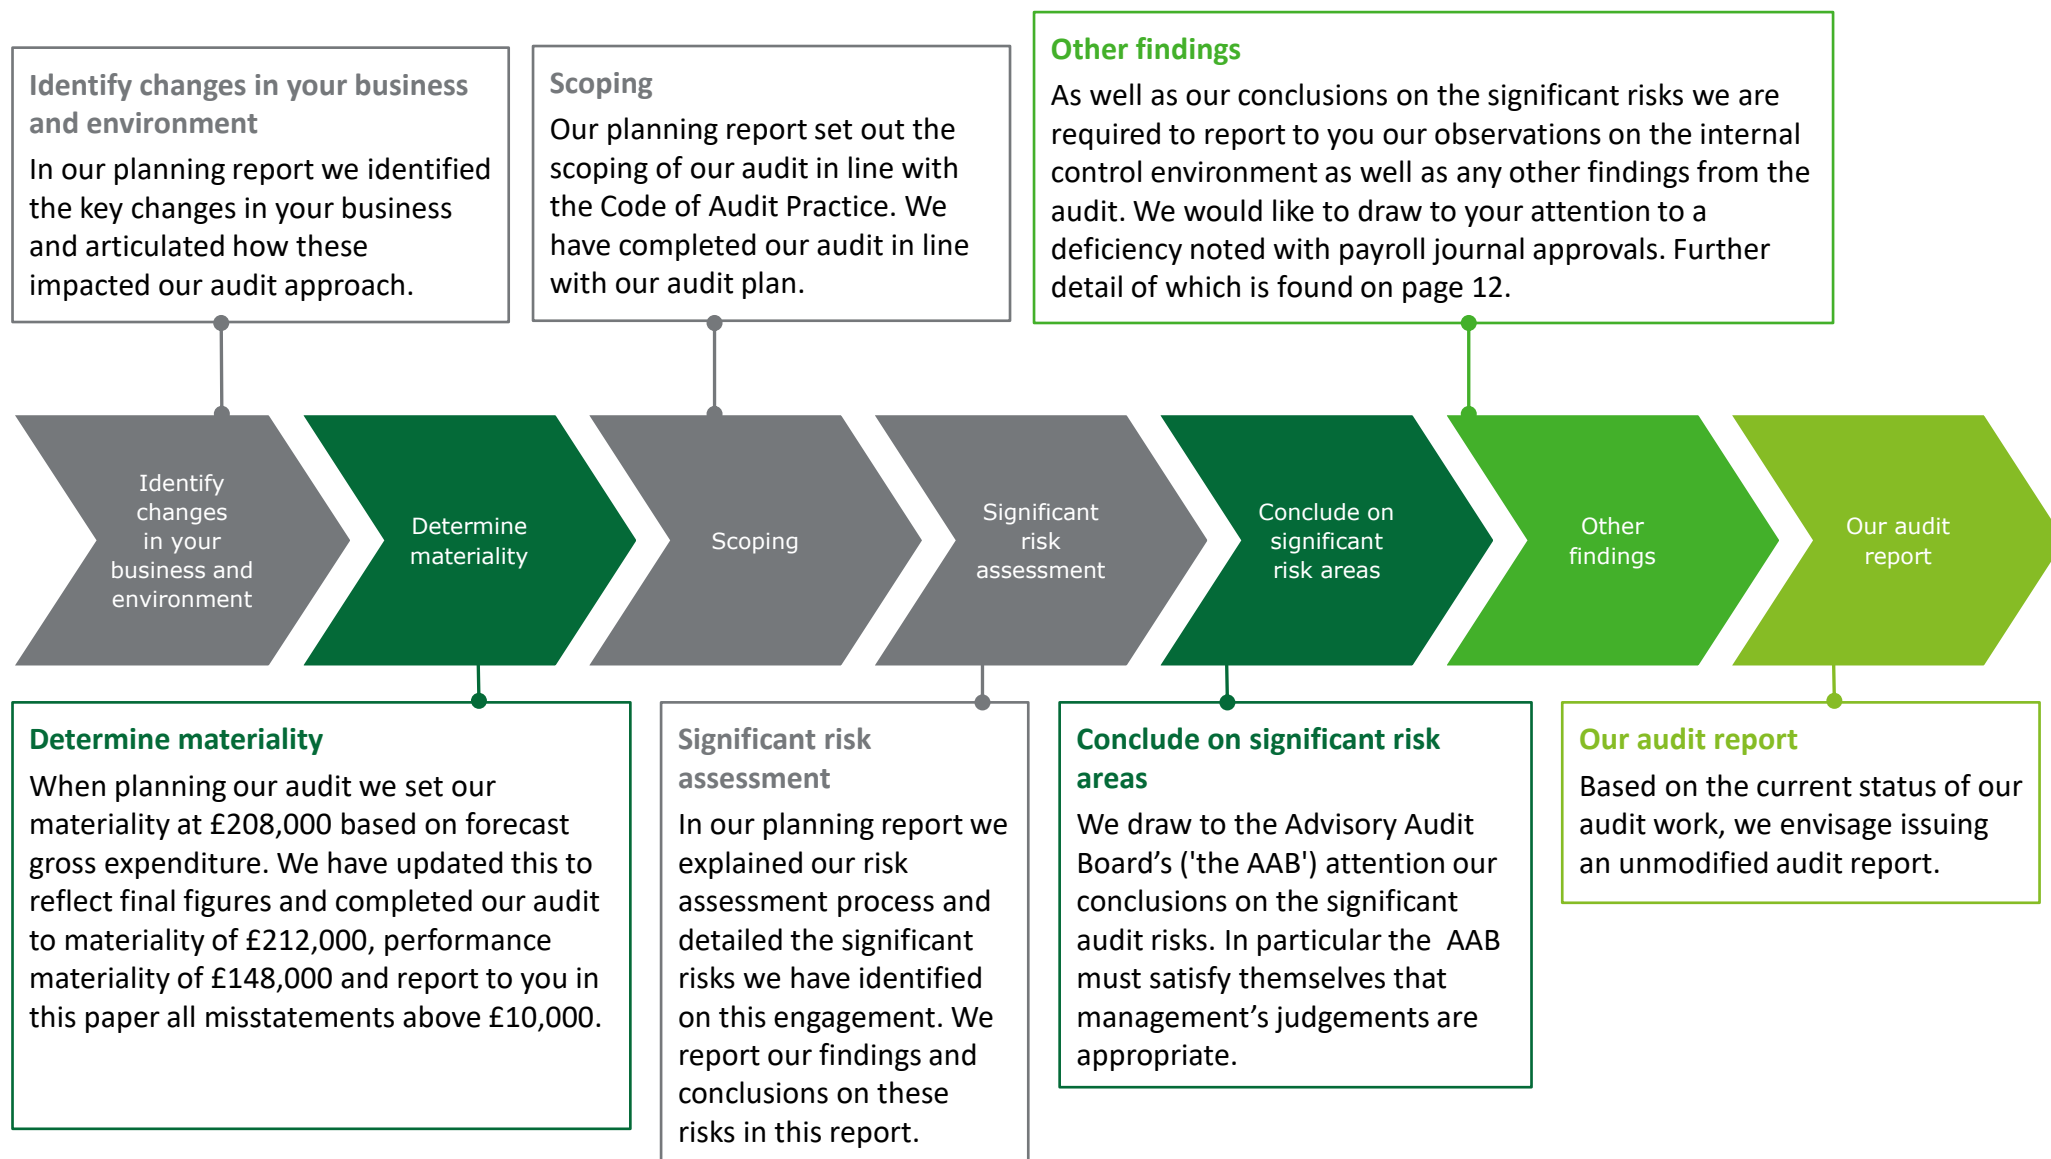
Identify changes in your business and environment

In our planning report we identified the key changes in your business and articulated how these impacted our audit approach.

Scoping

Our planning report set out the scoping of our audit in line with the Code of Audit Practice. We have completed our audit in line with our audit plan.

Other findings

As well as our conclusions on the significant risks we are required to report to you our observations on the internal control environment as well as any other findings from the audit. We would like to draw to your attention to a deficiency noted with payroll journal approvals. Further detail of which is found on page 12.

Identify changes in your business and environment

Determine materiality

Scoping

Significant risk assessment

Conclude on significant risk areas

Other findings

Our audit report

Determine materiality

When planning our audit we set our materiality at £208,000 based on forecast gross expenditure. We have updated this to reflect final figures and completed our audit to materiality of £212,000, performance materiality of £148,000 and report to you in this paper all misstatements above £10,000.

Significant risk assessment

In our planning report we explained our risk assessment process and detailed the significant risks we have identified on this engagement. We report our findings and conclusions on these risks in this report.

Conclude on significant risk areas

We draw to the Advisory Audit Board's ('the AAB') attention our conclusions on the significant audit risks. In particular the AAB must satisfy themselves that management's judgements are appropriate.

Our audit report

Based on the current status of our audit work, we envisage issuing an unmodified audit report.